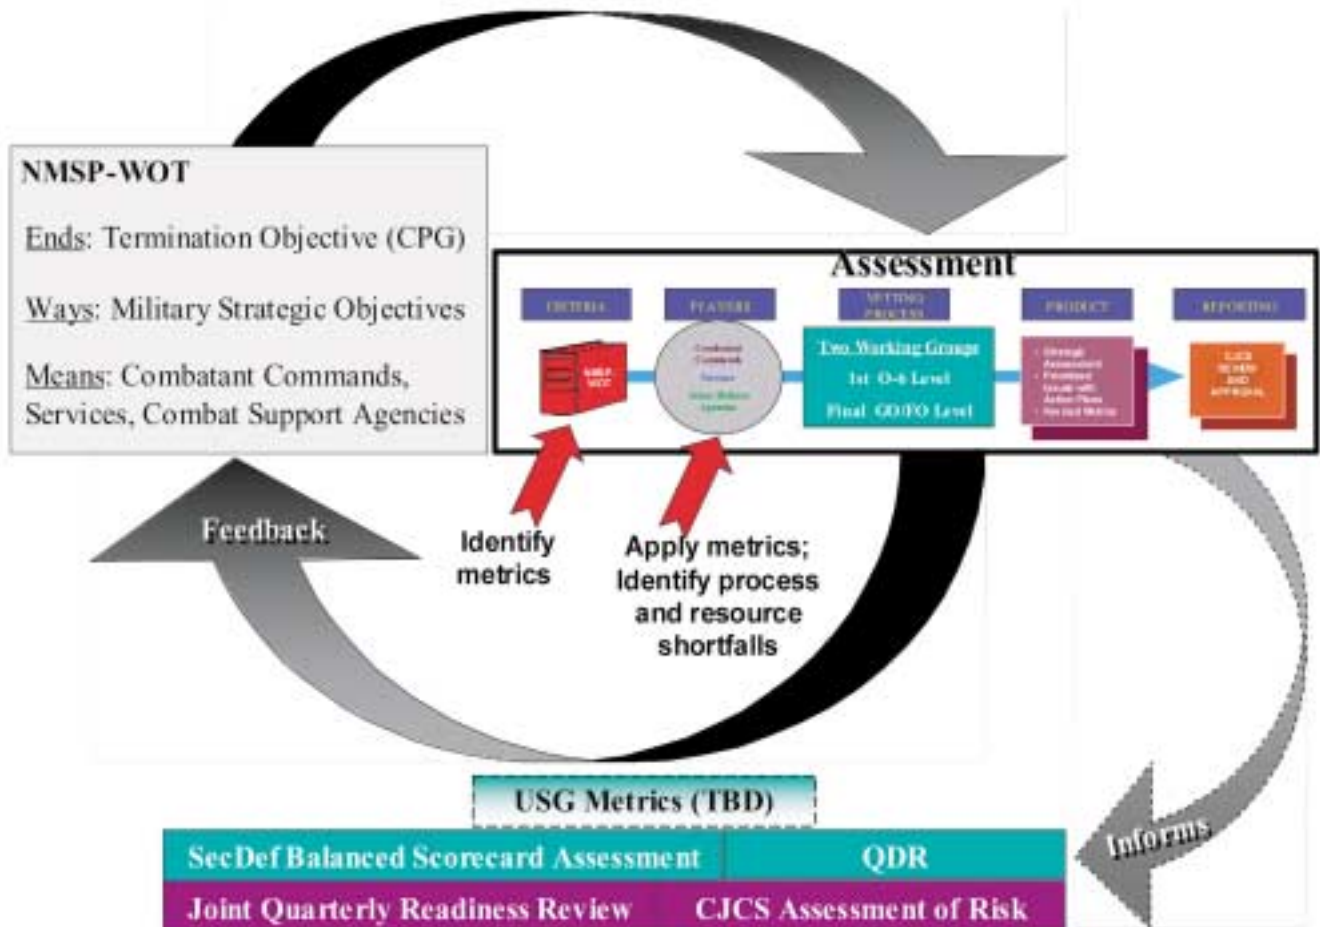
NMSP-WOT

Ends: Termination Objective (CPG)

Ways: Military Strategic Objectives

Means: Combatant Commands, Services, Combat Support Agencies

Assessment

CRITERIA

PLAYERS

VETTING PROCESS

PRODUCT

REPORTING

NMSP-WOT

Combatant Commands
Services
Combat Support Agencies

Two Working Groups
1st O-6 Level
Final GO/FO Level

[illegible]

CJCS REVIEW AND APPROVAL

Feedback

Identify metrics

Apply metrics; Identify process and resource shortfalls

Informs

USG Metrics (TBD)

| SecDef Balanced Scorecard Assessment | QDR |
|---|---|
| Joint Quarterly Readiness Review | CJCS Assessment of Risk |